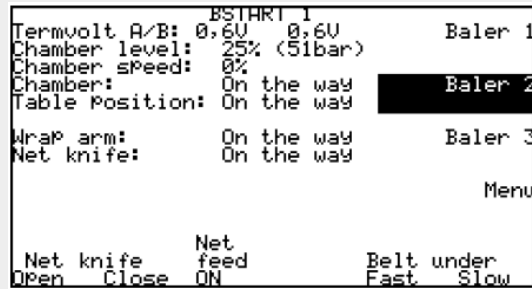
BSTART 1
Termvolt A/B: 0,6V 0,6V
Chamber level: 25% (51bar)
Chamber speed: 0%
Chamber: On the way
Table position: On the way

Wrap arm: On the way
Net knife: On the way

Baler 1
Baler 2
Baler 3
Menu

Net knife
Open Close

Net feed
ON

Belt under
Fast Slow